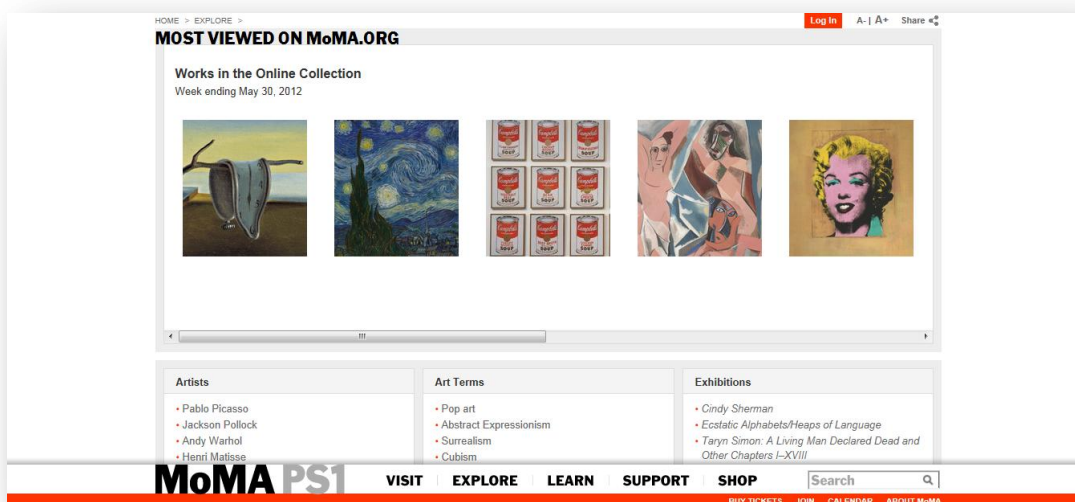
HOME > EXPLORE >

Log In A- | A+ Share

MOST VIEWED ON MoMA.ORG

Works in the Online Collection

Week ending May 30, 2012

Artists

- Pablo Picasso
- Jackson Pollock
- Andy Warhol
- Henri Matisse

Art Terms

- Pop art
- Abstract Expressionism
- Surrealism
- Cubism

Exhibitions

- *Cindy Sherman*
- *Ecstatic Alphabets/Heaps of Language*
- *Taryn Simon: A Living Man Declared Dead and Other Chapters I–XVIII*

MoMA PS1

VISIT EXPLORE LEARN SUPPORT SHOP

Search

BUY TICKETS JOIN CALENDAR ABOUT MoMA